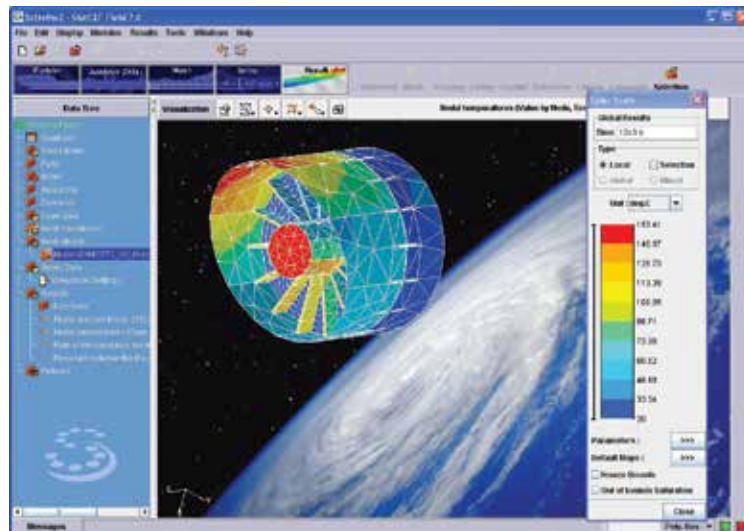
SolveRes2 - SkeTCH? Field 7.4
File Edit Display Modules Results Tools Windows Help

Data Tree

Visualization

Nodal temperatures (Value by Node, Sy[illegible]

Color Scale
Global Results
Time: 13x3 s
Type
Local
Selection
Global
Mixed
Unit (degC)
153.41
140.07
126.73
113.39
100.05
86.71
73.38
60.02
46.69
33.34
20
Parameters : >>>
Default Steps : >>>
Freeze Results
Out of bounds Saturation
Close

Messages